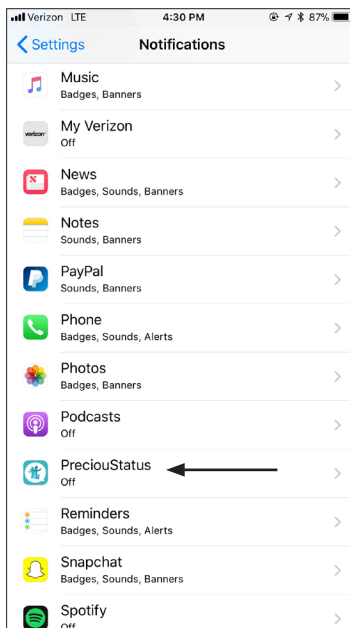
Verizon LTE 4:30 PM 87%

Settings Notifications

Music
Badges, Banners

verizon
My Verizon
Off

News
Badges, Sounds, Banners

Notes
Sounds, Banners

PayPal
Sounds, Banners

Phone
Badges, Sounds, Alerts

Photos
Badges, Banners

Podcasts
Off

PreciouStatus
Off

Reminders
Badges, Sounds, Alerts

Snapchat
Badges, Sounds, Banners

Spotify
Off